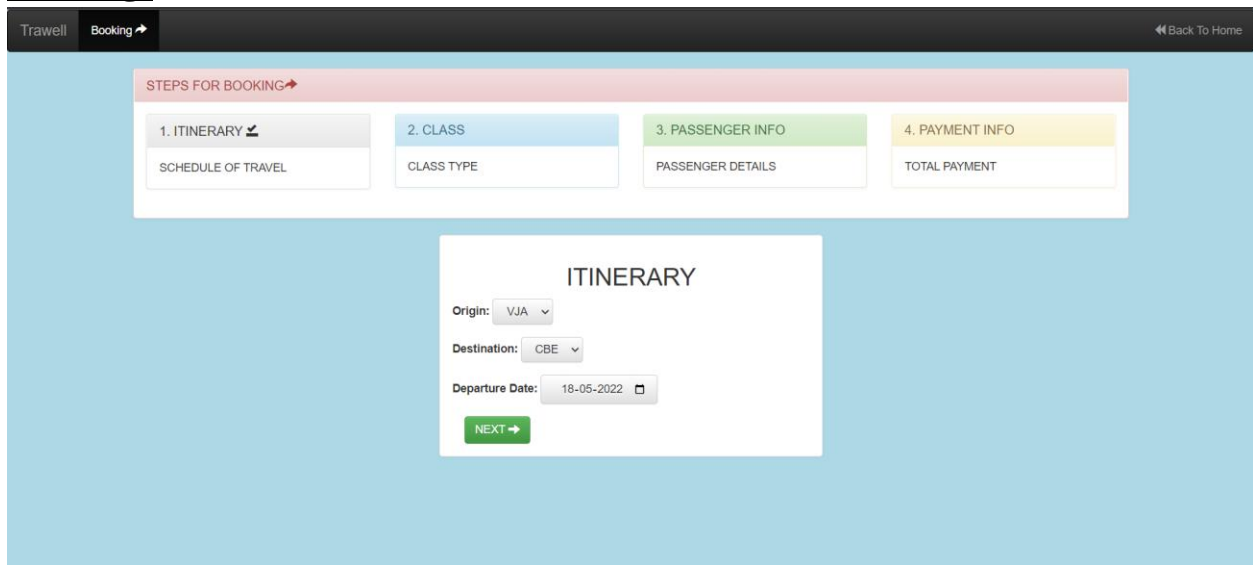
Trawell Booking

Back To Home

STEPS FOR BOOKING

1. ITINERARY

SCHEDULE OF TRAVEL

2. CLASS

CLASS TYPE

3. PASSENGER INFO

PASSENGER DETAILS

4. PAYMENT INFO

TOTAL PAYMENT

ITINERARY

Origin: VJA

Destination: CBE

Departure Date: 18-05-2022

NEXT